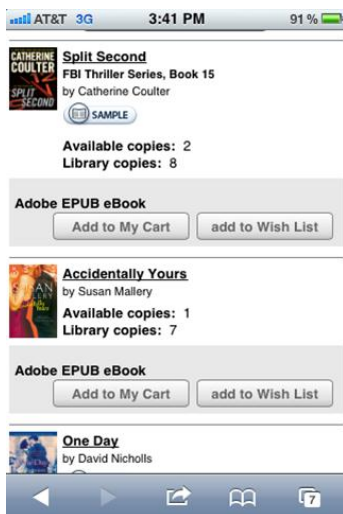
AT&T 3G 3:41 PM 91 %

CATHERINE COULTER SPLIT SECOND

Split Second
FBI Thriller Series, Book 15
by Catherine Coulter

SAMPLE

Available copies: 2
Library copies: 8

Adobe EPUB eBook
Add to My Cart
add to Wish List

SUSAN MALLERY

Accidentally Yours
by Susan Mallery
Available copies: 1
Library copies: 7

Adobe EPUB eBook
Add to My Cart
add to Wish List

One Day
by David Nicholls

7